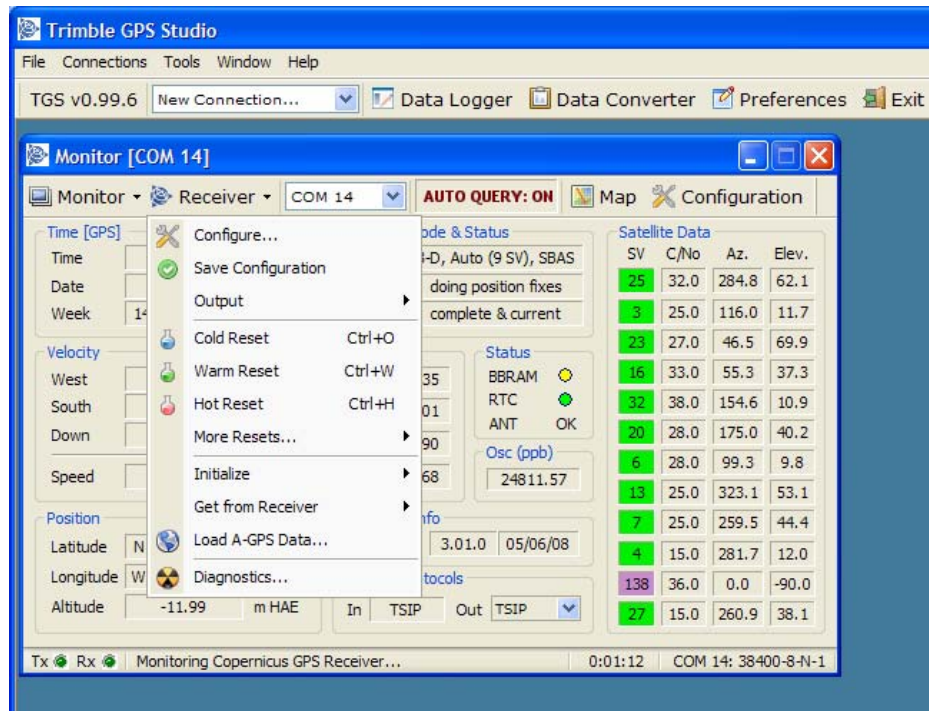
Trimble GPS Studio

File Connections Tools Window Help

TGS v0.99.6 New Connection... Data Logger Data Converter Preferences Exit

Monitor [COM 14]

Monitor Receiver COM 14 AUTO QUERY: ON Map Configuration

Time [GPS]
Time
Date
Week 1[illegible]

Configure...
Save Configuration
Output
Cold Reset Ctrl+O
Warm Reset Ctrl+W
Hot Reset Ctrl+H
More Resets...
Initialize
Get from Receiver
Load A-GPS Data...
Diagnostics...

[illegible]ode & Status
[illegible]-D, Auto (9 SV), SBAS
doing position fixes
complete & current

Velocity
West
South
Down
Speed

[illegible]35
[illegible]01
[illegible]90
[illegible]68

Status
BBRAM
RTC
ANT OK

Osc (ppb)
24811.57

Position
Latitude N
Longitude W
Altitude -11.99 m HAE

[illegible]nfo
3.01.0 05/06/08

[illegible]tocols
In TSIP Out TSIP

Satellite Data

| SV | C/No | Az. | Elev. |
|---|---|---|---|
| 25 | 32.0 | 284.8 | 62.1 |
| 3 | 25.0 | 116.0 | 11.7 |
| 23 | 27.0 | 46.5 | 69.9 |
| 16 | 33.0 | 55.3 | 37.3 |
| 32 | 38.0 | 154.6 | 10.9 |
| 20 | 28.0 | 175.0 | 40.2 |
| 6 | 28.0 | 99.3 | 9.8 |
| 13 | 25.0 | 323.1 | 53.1 |
| 7 | 25.0 | 259.5 | 44.4 |
| 4 | 15.0 | 281.7 | 12.0 |
| 138 | 36.0 | 0.0 | -90.0 |
| 27 | 15.0 | 260.9 | 38.1 |

Tx Rx Monitoring Copernicus GPS Receiver... 0:01:12 COM 14: 38400-8-N-1